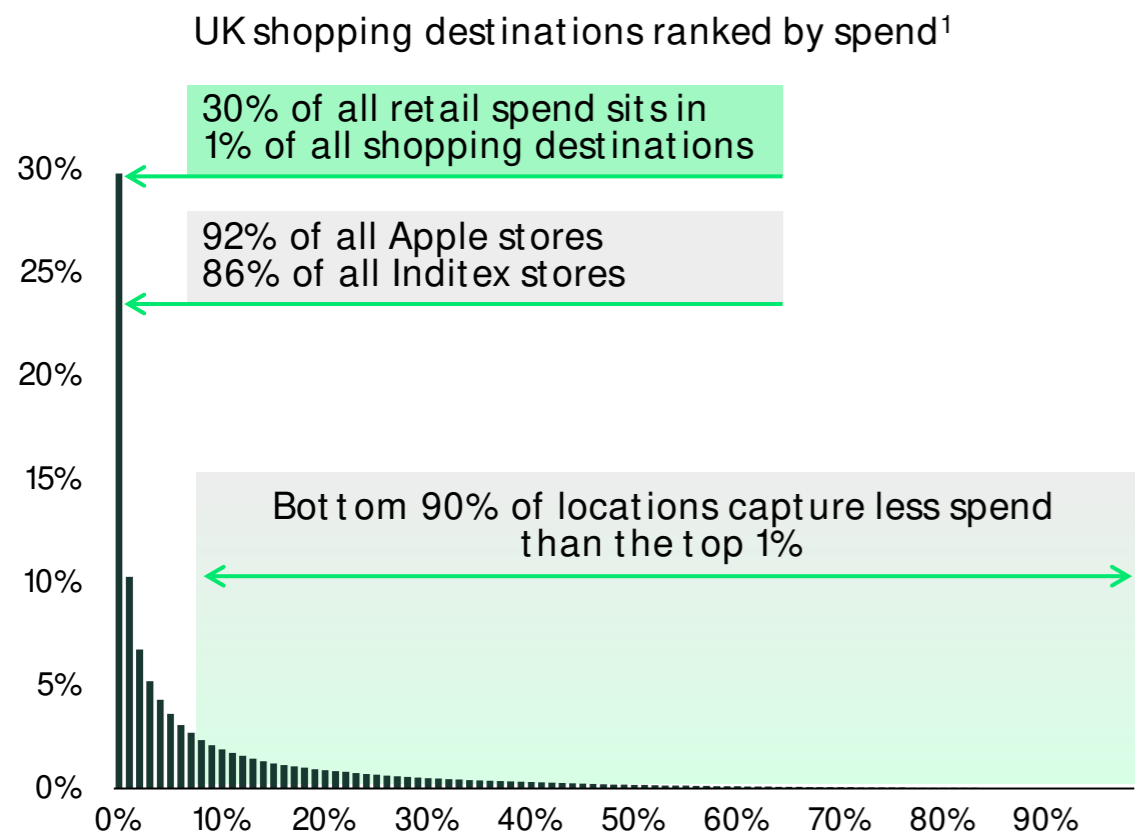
UK shopping destinations ranked by spend$^1$

30% of all retail spend sits in 1% of all shopping destinations

92% of all Apple stores
86% of all Inditex stores

Bottom 90% of locations capture less spend than the top 1%

30%
25%
20%
15%
10%
5%
0%

0%
10%
20%
30%
40%
50%
60%
70%
80%
90%